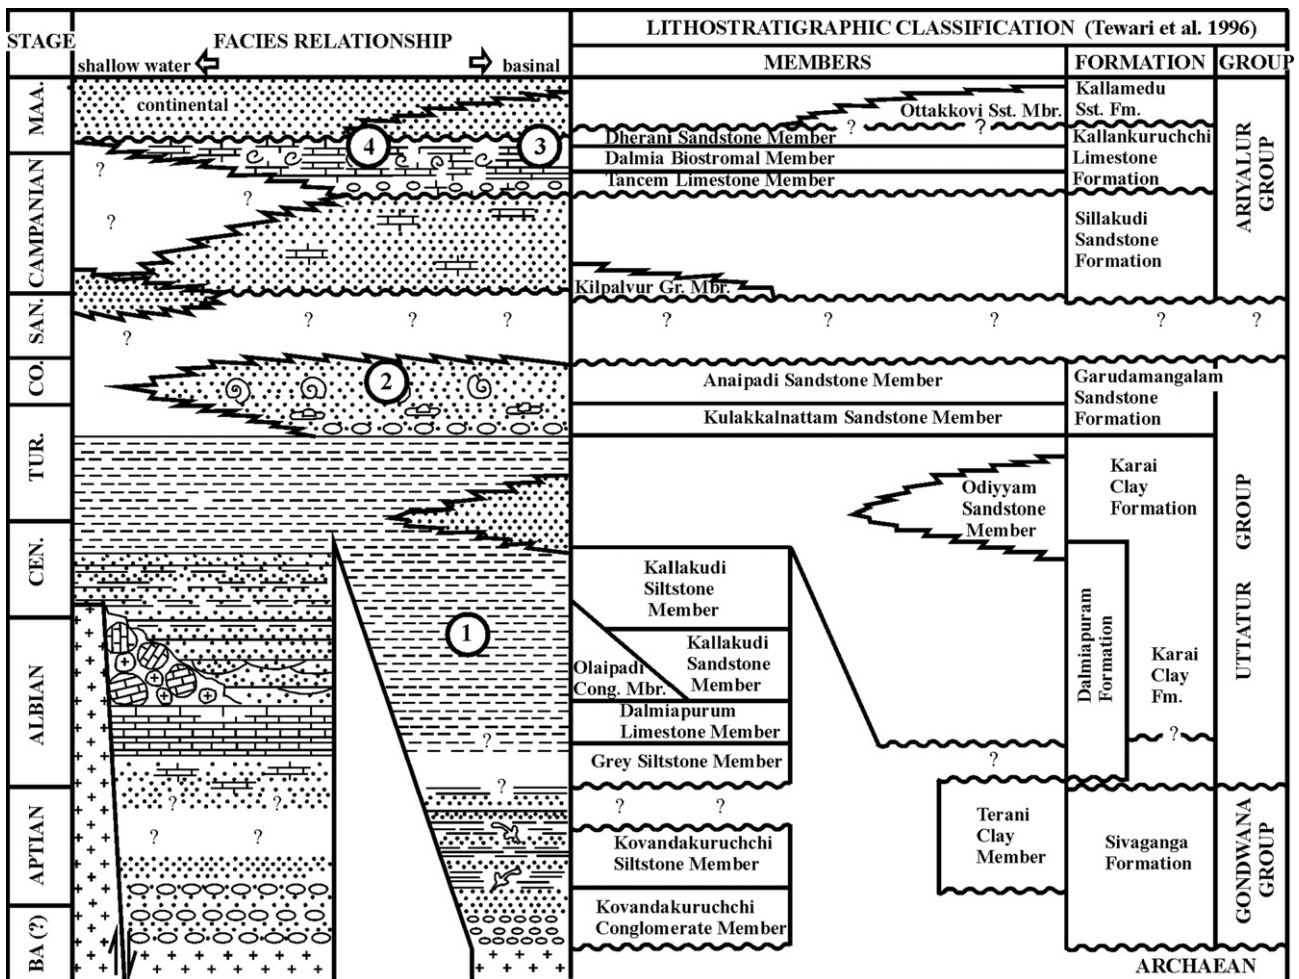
STAGE

FACIES RELATIONSHIP

shallow water

basinal

LITHOSTRATIGRAPHIC CLASSIFICATION (Tewari et al. 1996)

MEMBERS

FORMATION

GROUP

MAA.

CAMPANIAN

SAN.

CO.

TUR.

CEN.

ALBIAN

APTIAN

BA (?)

continental

4

3

2

1

?

Ottakkovi Sst. Mbr.

Kallamedu Sst. Fm.

Dherani Sandstone Member

Dalmia Biostromal Member

Tancem Limestone Member

Kallankuruchchi Limestone Formation

Sillakudi Sandstone Formation

ARIYALUR GROUP

Kilpalvur Gr. Mbr.

Anaipadi Sandstone Member

Kulakkalnattam Sandstone Member

Garudamangalam Sandstone Formation

Karai Clay Formation

Odiyyam Sandstone Member

Kallakudi Siltstone Member

Kallakudi Sandstone Member

Olaipadi Cong. Mbr.

Dalmiapurum Limestone Member

Grey Siltstone Member

Dalmiapuram Formation

Karai Clay Fm.

UTTATUR GROUP

Terani Clay Member

Kovandakuruchchi Siltstone Member

Kovandakuruchchi Conglomerate Member

Sivaganga Formation

GONDWANA GROUP

ARCHAEAN